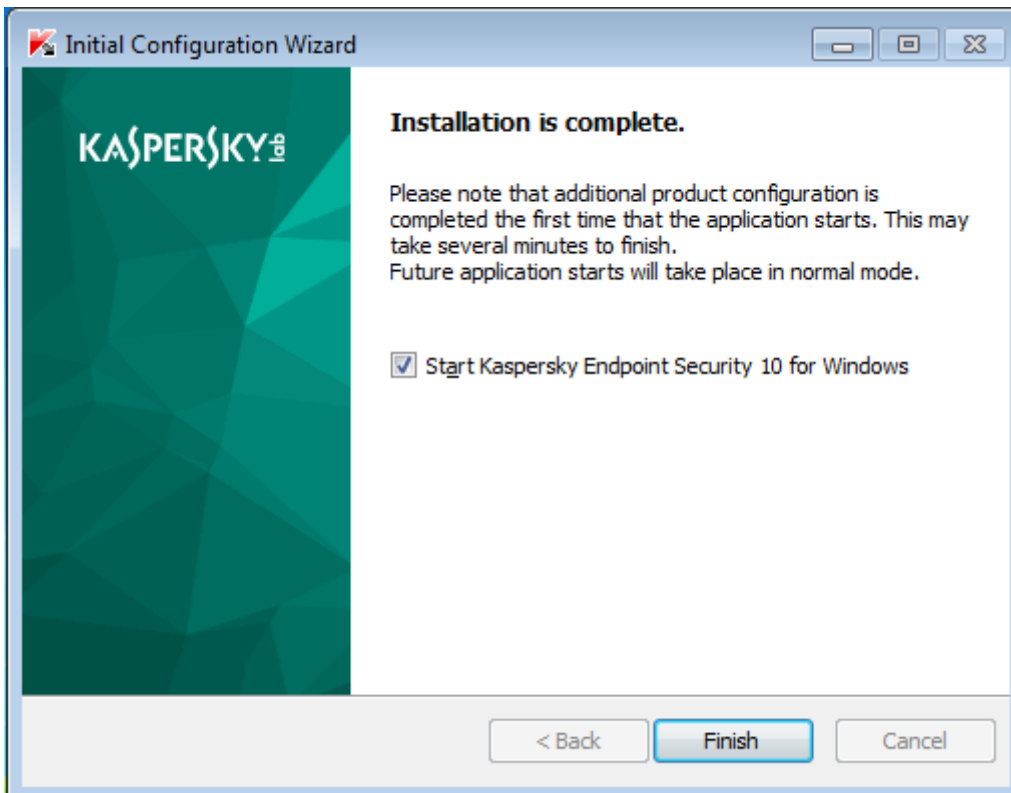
Initial Configuration Wizard

KASPERSKY lab

Installation is complete.

Please note that additional product configuration is completed the first time that the application starts. This may take several minutes to finish.
Future application starts will take place in normal mode.

Start Kaspersky Endpoint Security 10 for Windows

< Back
Finish
Cancel